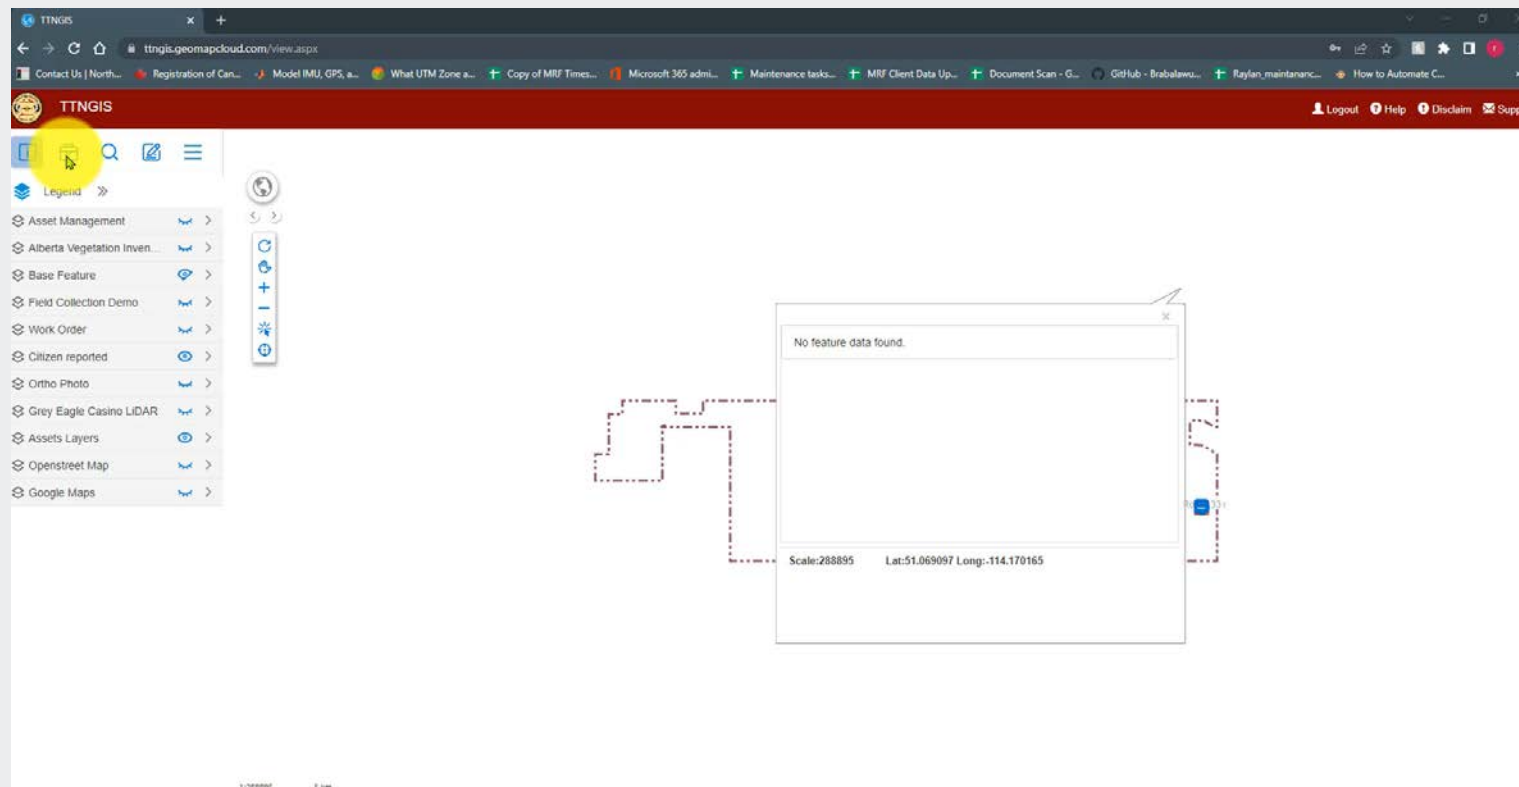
TTNGIS
ttngis.geomapcloud.com/view.aspx
Contact Us | North... Registration of Can... Model IMU, GPS, a... What UTM Zone a... Copy of MRF Times... Microsoft 365 admi... Maintenance tasks... MRF Client Data Up... Document Scan - G... GitHub - Brabalawu... Raylan_maintananc... How to Automate C...

TTNGIS
Logout Help Disclaim Supp

Legend

Asset Management
Alberta Vegetation Inven...
Base Feature
Field Collection Demo
Work Order
Citizen reported
Ortho Photo
Grey Eagle Casino LiDAR
Assets Layers
Openstreet Map
Google Maps

No feature data found.

Scale:288895 Lat:51.069097 Long:-114.170165